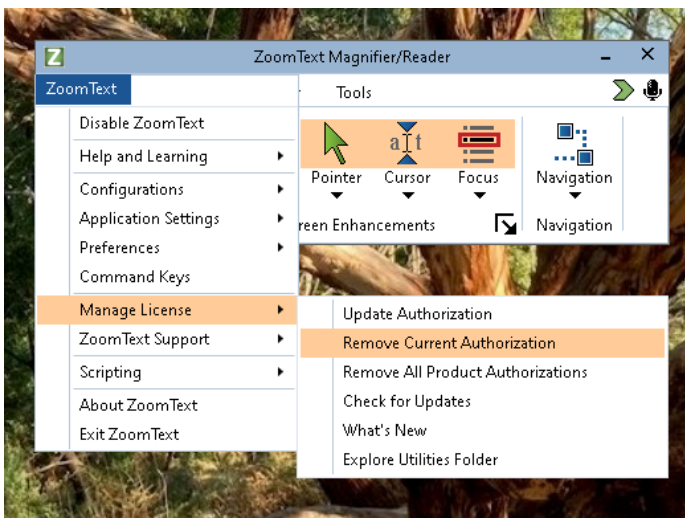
Z
ZoomText Magnifier/Reader
ZoomText
Tools
Disable ZoomText
Help and Learning
Configurations
Application Settings
Preferences
Command Keys
Manage License
ZoomText Support
Scripting
About ZoomText
Exit ZoomText
Pointer
Cursor
Focus
Navigation
reen Enhancements
Navigation
Update Authorization
Remove Current Authorization
Remove All Product Authorizations
Check for Updates
What's New
Explore Utilities Folder